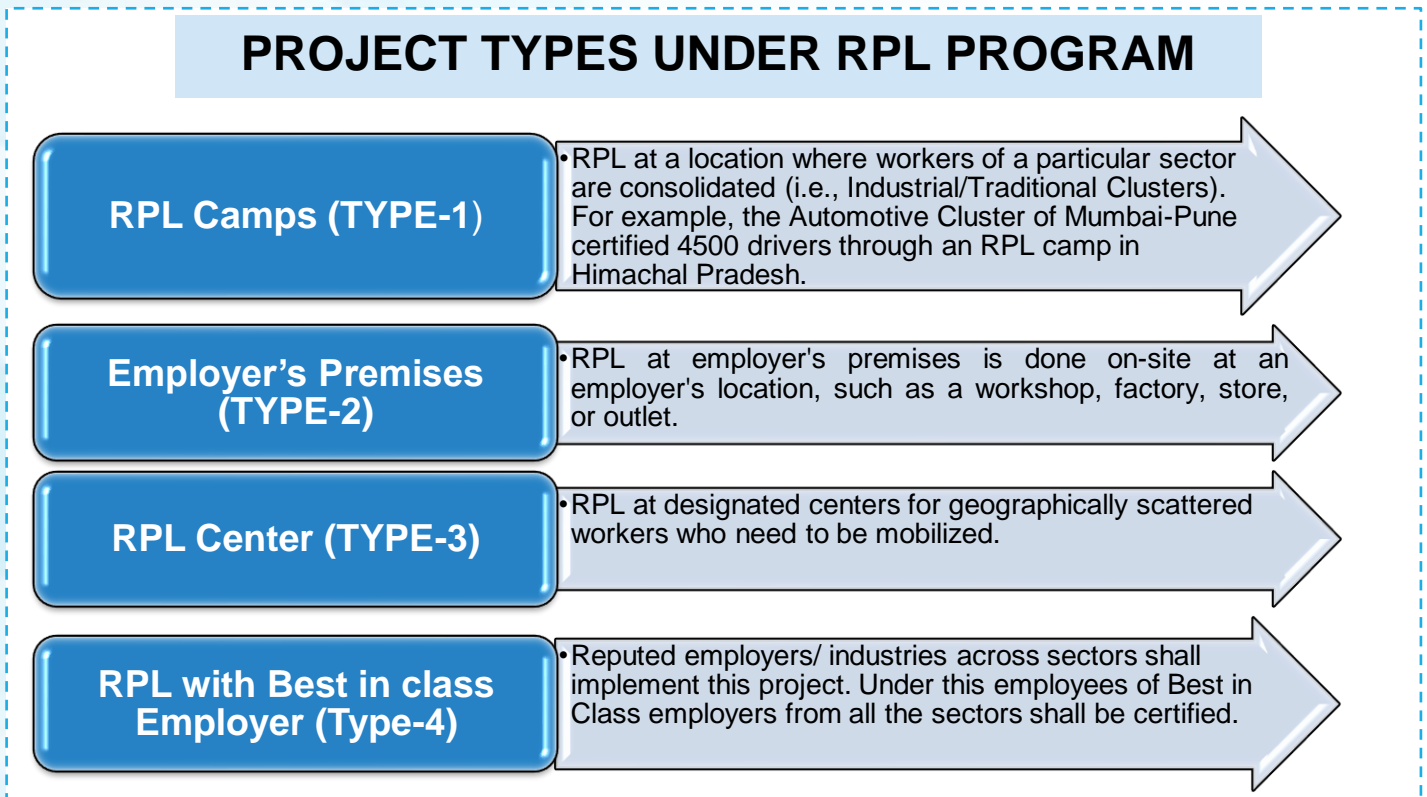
PROJECT TYPES UNDER RPL PROGRAM

RPL Camps (TYPE-1)

•RPL at a location where workers of a particular sector are consolidated (i.e., Industrial/Traditional Clusters). For example, the Automotive Cluster of Mumbai-Pune certified 4500 drivers through an RPL camp in Himachal Pradesh.

Employer's Premises (TYPE-2)

•RPL at employer's premises is done on-site at an employer's location, such as a workshop, factory, store, or outlet.

RPL Center (TYPE-3)

•RPL at designated centers for geographically scattered workers who need to be mobilized.

RPL with Best in class Employer (Type-4)

•Reputed employers/ industries across sectors shall implement this project. Under this employees of Best in Class employers from all the sectors shall be certified.